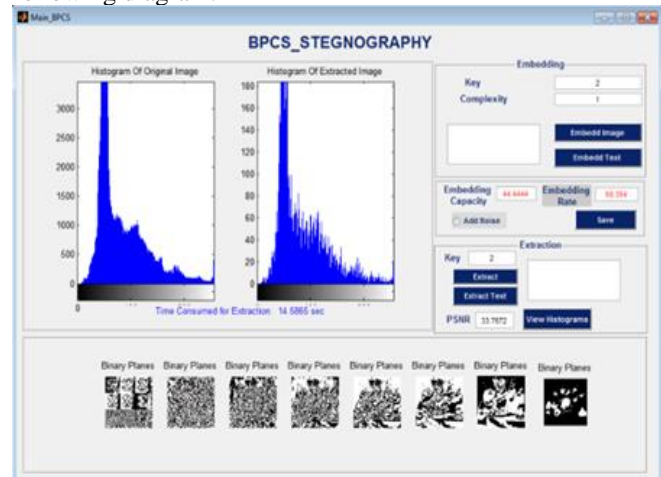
Main_BPCS

BPCS_STEGNOGRAPHY

Histogram Of Original Image

3000
2500
2000
1500
1000
500
0
0

Histogram Of Extracted Image

180
160
140
120
100
80
60
40
20
0

Time Consumed for Extraction: 14.5865 sec

Embedding

Key 2

Complexity 1

Embedd Image

Embedd Text

Embedding Capacity 44.4444

Embedding Rate 59.394

Add Noise

Save

Extraction

Key 2

Extract

Extract Text

PSNR 33.7672

View Histograms

Binary Planes Binary Planes Binary Planes Binary Planes Binary Planes Binary Planes Binary Planes Binary Planes